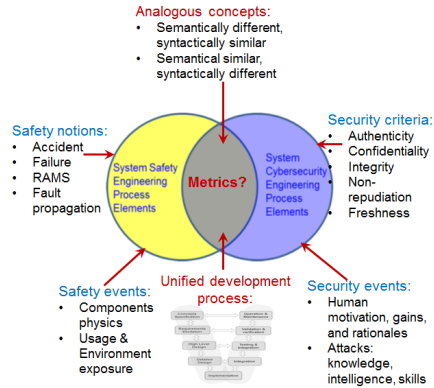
Analogous concepts:
• Semantically different, syntactically similar
• Semantical similar, syntactically different

Safety notions:
• Accident
• Failure
• RAMS
• Fault propagation

System Safety Engineering Process Elements

Metrics?

System Cybersecurity Engineering Process Elements

Security criteria:
• Authenticity
• Confidentiality
• Integrity
• Non-repudiation
• Freshness

Safety events:
• Components physics
• Usage & Environment exposure

Unified development process:

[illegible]

Security events:
• Human motivation, gains, and rationales
• Attacks: knowledge, intelligence, skills